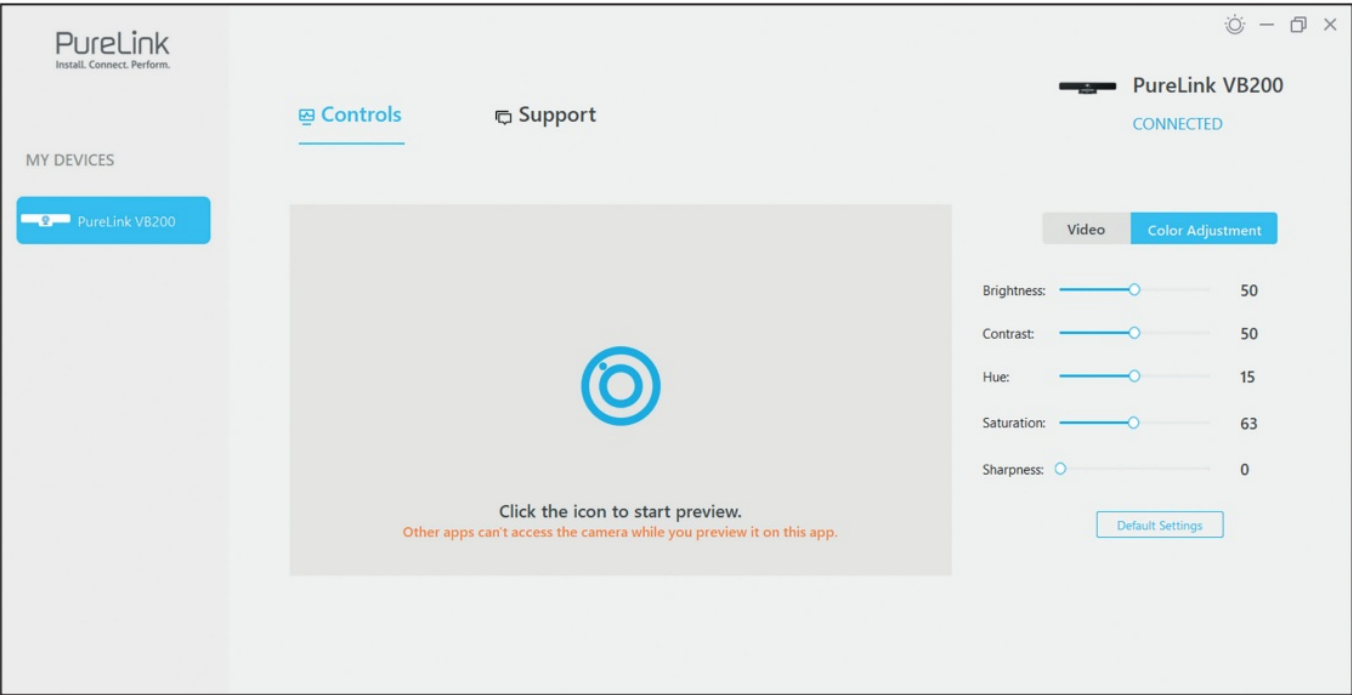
PureLink
Install. Connect. Perform.

MY DEVICES

PureLink VB200

Controls

Support

PureLink VB200
CONNECTED

Video
Color Adjustment

Brightness: 50
Contrast: 50
Hue: 15
Saturation: 63
Sharpness: 0

Default Settings

Click the icon to start preview.
Other apps can't access the camera while you preview it on this app.